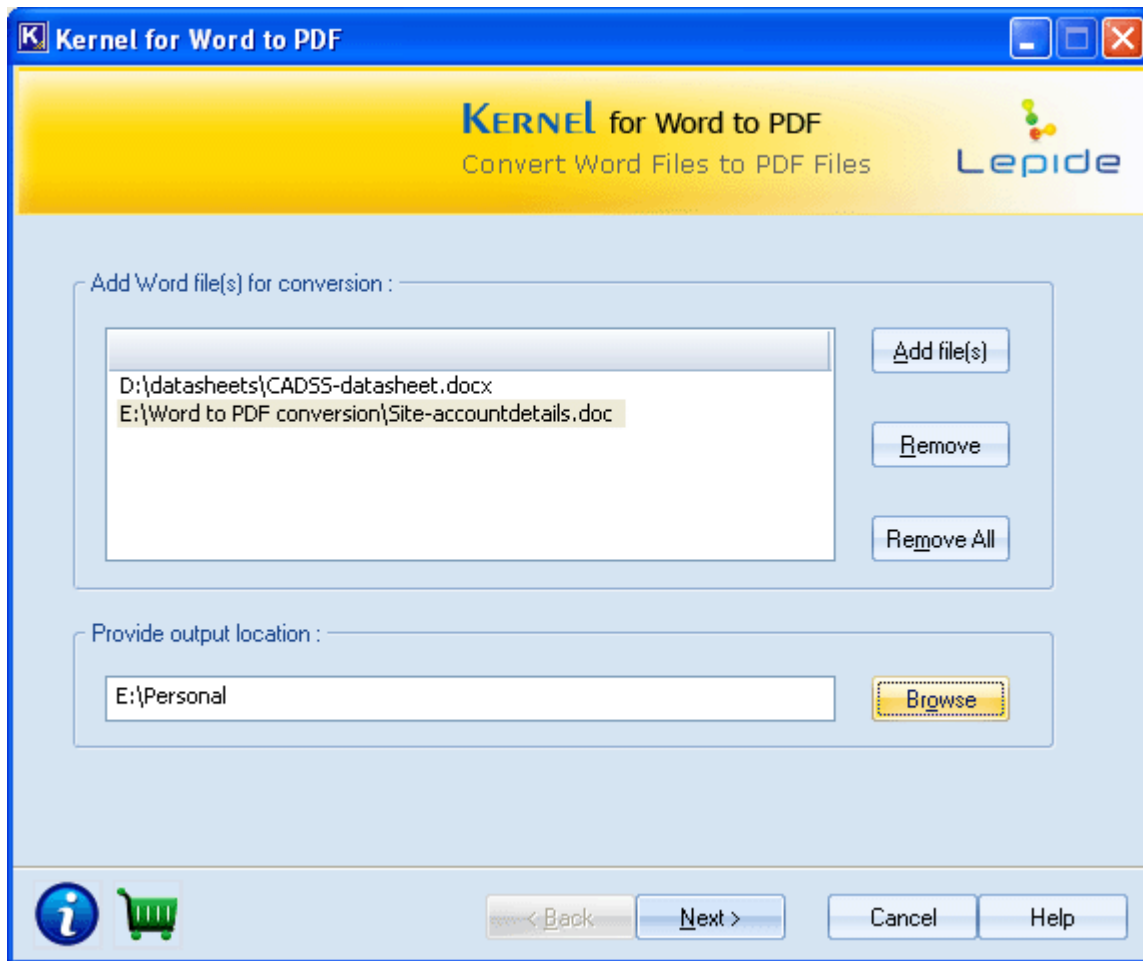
Kernel for Word to PDF

KERNEL for Word to PDF
Convert Word Files to PDF Files

Lepide

Add Word file(s) for conversion :

D:\datasheets\CADSS-datasheet.docx
E:\Word to PDF conversion\Site-accountdetails.doc

Add file(s)

Remove

Remove All

Provide output location :

E:\Personal

Browse

< Back

Next >

Cancel

Help